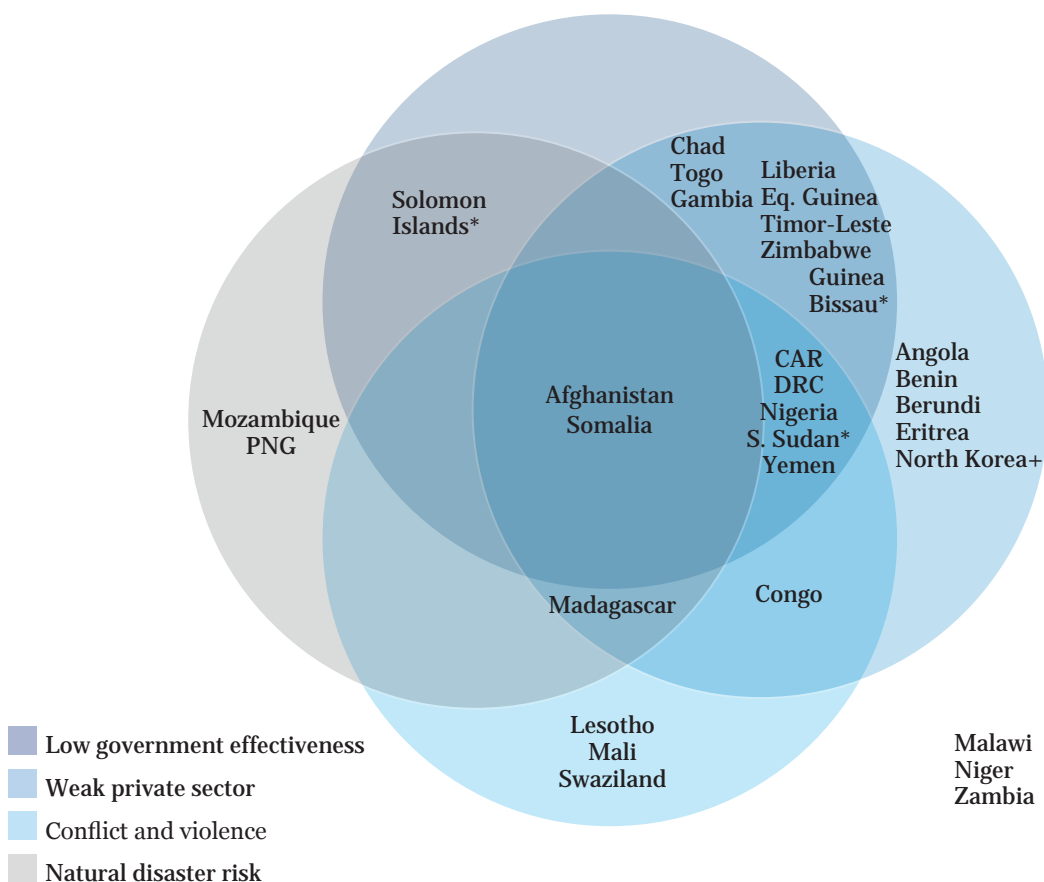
Chad
Togo
Gambia

Liberia
Eq. Guinea
Timor-Leste
Zimbabwe
Guinea
Bissau*

Solomon
Islands*

CAR
DRC
Nigeria
S. Sudan*
Yemen

Angola
Benin
Berundi
Eritrea
North Korea+

Afghanistan
Somalia

Mozambique
PNG

Madagascar

Congo

Lesotho
Mali
Swaziland

Malawi
Niger
Zambia

Low government effectiveness
Weak private sector
Conflict and violence
Natural disaster risk